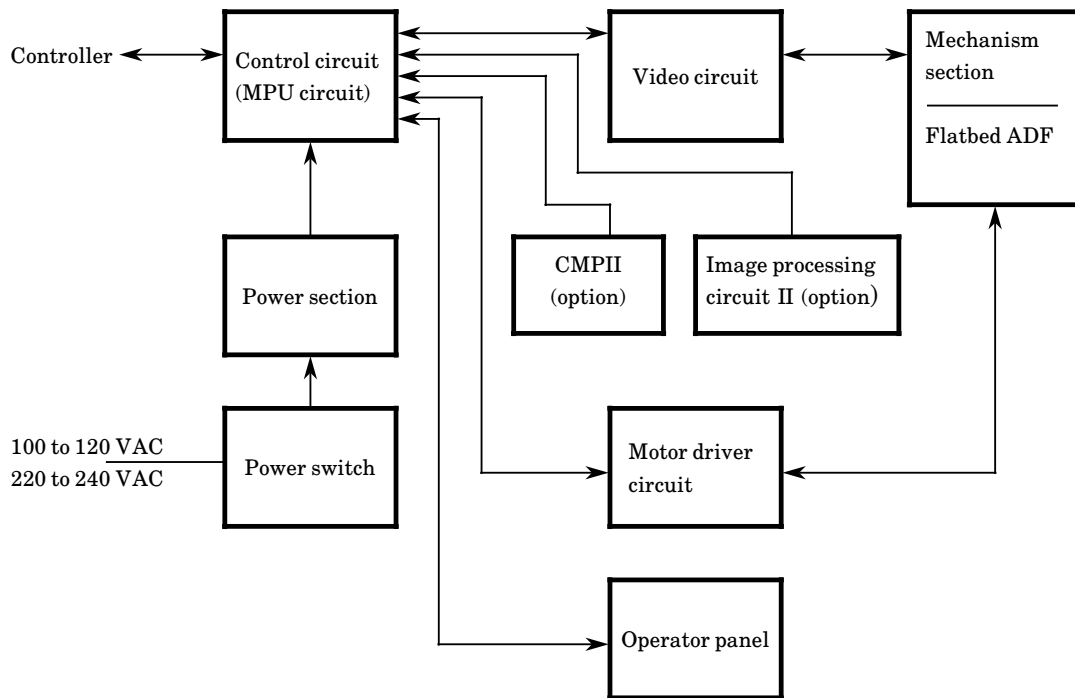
Controller

Control circuit (MPU circuit)

Video circuit

Mechanism section

Flatbed ADF

CMPII (option)

Image processing circuit II (option)

Power section

100 to 120 VAC
220 to 240 VAC

Power switch

Motor driver circuit

Operator panel